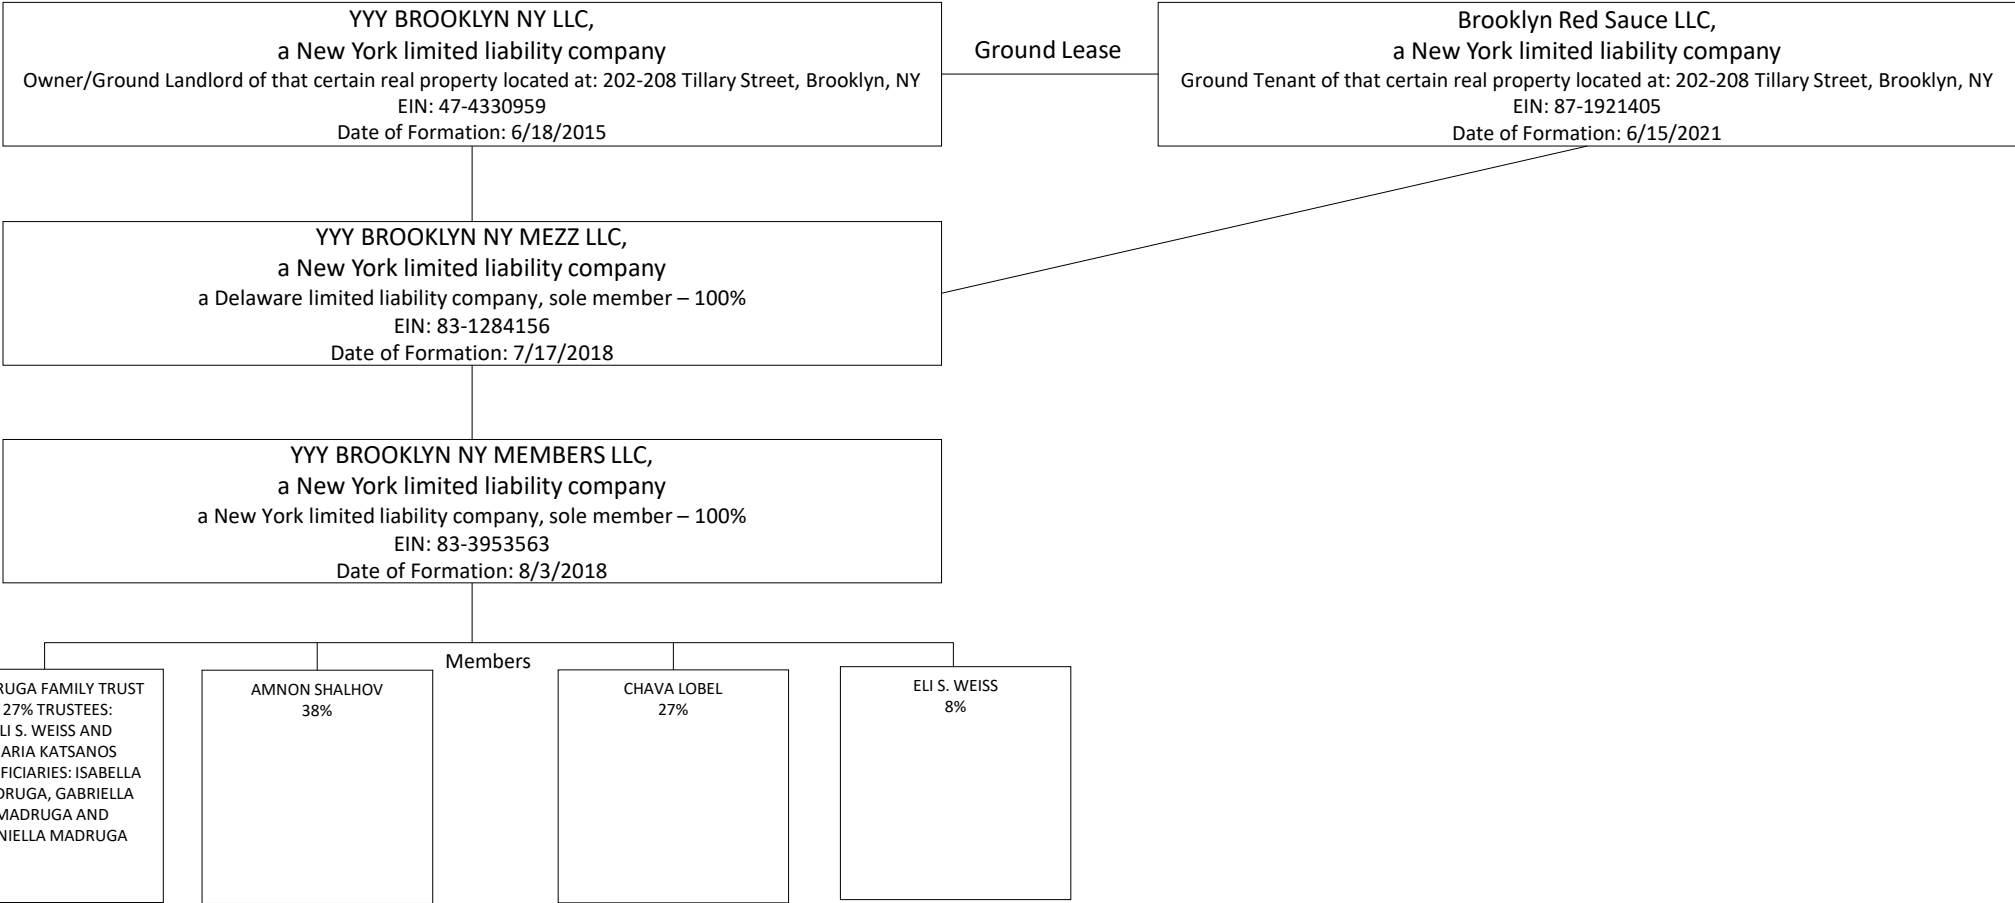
YYY BROOKLYN NY LLC,
a New York limited liability company
Owner/Ground Landlord of that certain real property located at: 202-208 Tillary Street, Brooklyn, NY
EIN: 47-4330959
Date of Formation: 6/18/2015

Ground Lease

Brooklyn Red Sauce LLC,
a New York limited liability company
Ground Tenant of that certain real property located at: 202-208 Tillary Street, Brooklyn, NY
EIN: 87-1921405
Date of Formation: 6/15/2021

YYY BROOKLYN NY MEZZ LLC,
a New York limited liability company
a Delaware limited liability company, sole member – 100%
EIN: 83-1284156
Date of Formation: 7/17/2018

YYY BROOKLYN NY MEMBERS LLC,
a New York limited liability company
a New York limited liability company, sole member – 100%
EIN: 83-3953563
Date of Formation: 8/3/2018

Members

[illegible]RUGA FAMILY TRUST
27% TRUSTEES:
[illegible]LI S. WEISS AND
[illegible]ARIA KATSANOS
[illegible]FICIARIES: ISABELLA
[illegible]DRUGA, GABRIELLA
MADRUGA AND
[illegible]NIELLA MADRUGA

AMNON SHALHOV
38%

CHAVA LOBEL
27%

ELI S. WEISS
8%